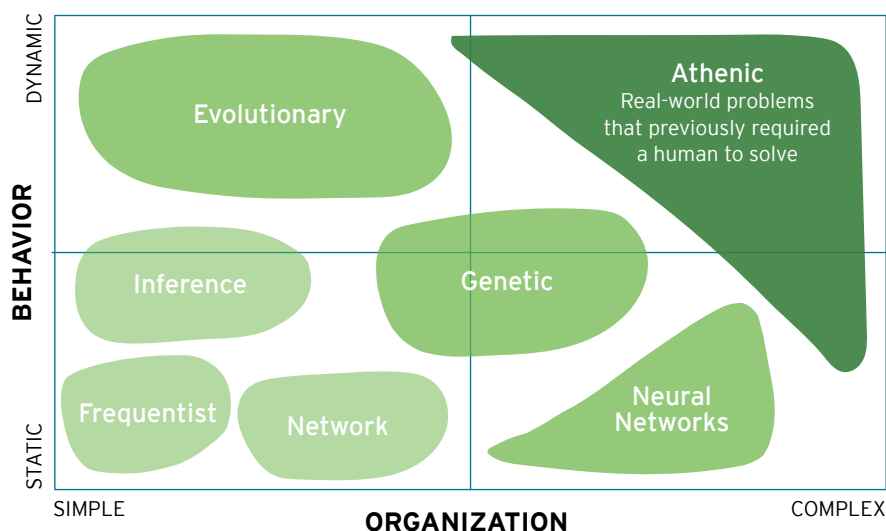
DYNAMIC

BEHAVIOR

STATIC

Evolutionary

Athenic
Real-world problems that previously required a human to solve

Inference

Genetic

Frequentist

Network

Neural Networks

SIMPLE

ORGANIZATION

COMPLEX